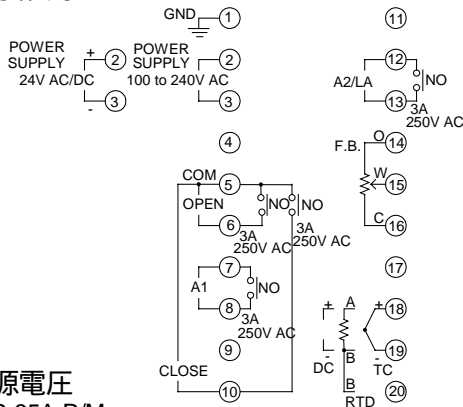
GND ① ⑪

POWER SUPPLY 24V AC/DC + ② - ③

POWER SUPPLY 100 to 240V AC ② ③

⑫ A2/LA NO ⑬ 3A 250V AC

④

F.B. O ⑭ W ⑮ C ⑯

COM ⑤ OPEN NO ⑥ 3A 250V AC NO 3A 250V AC

⑰

⑦ A1 NO ⑧ 3A 250V AC

+ A ⑱ - B ⑲ DC TC B RTD ⑳

⑨

源電圧

CLOSE ⑩

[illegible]